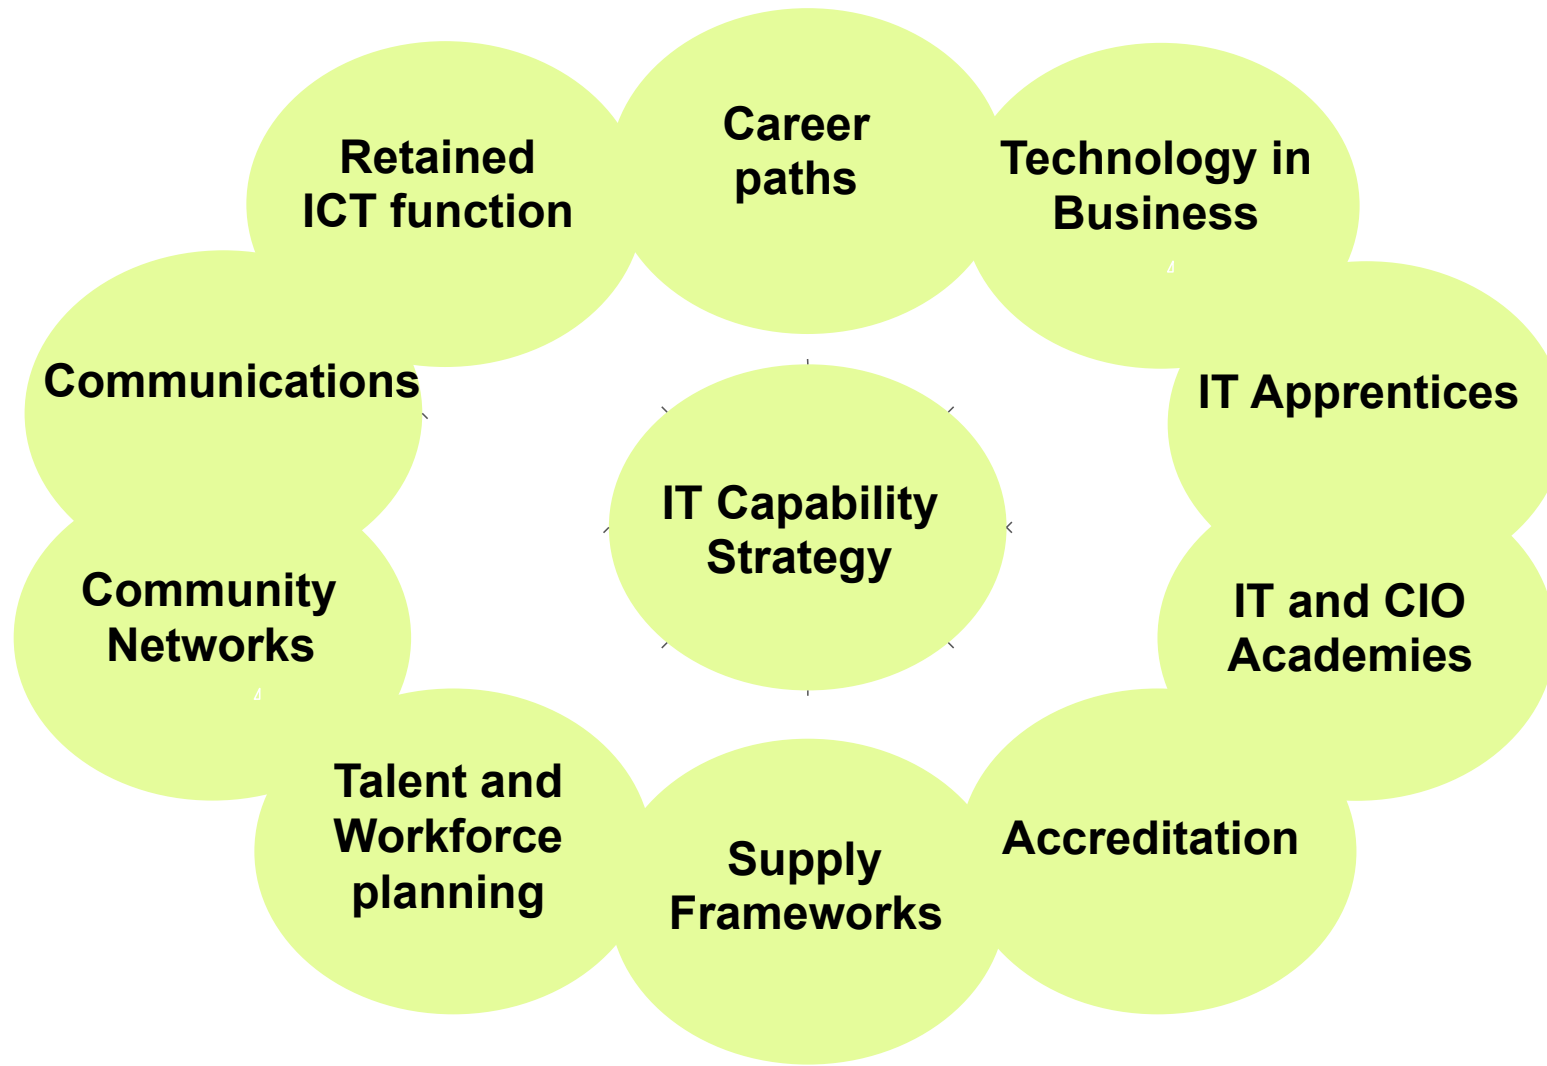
Retained ICT function

Career paths

Technology in Business

Communications

IT Apprentices

IT Capability Strategy

Community Networks

IT and CIO Academies

Talent and Workforce planning

Supply Frameworks

Accreditation